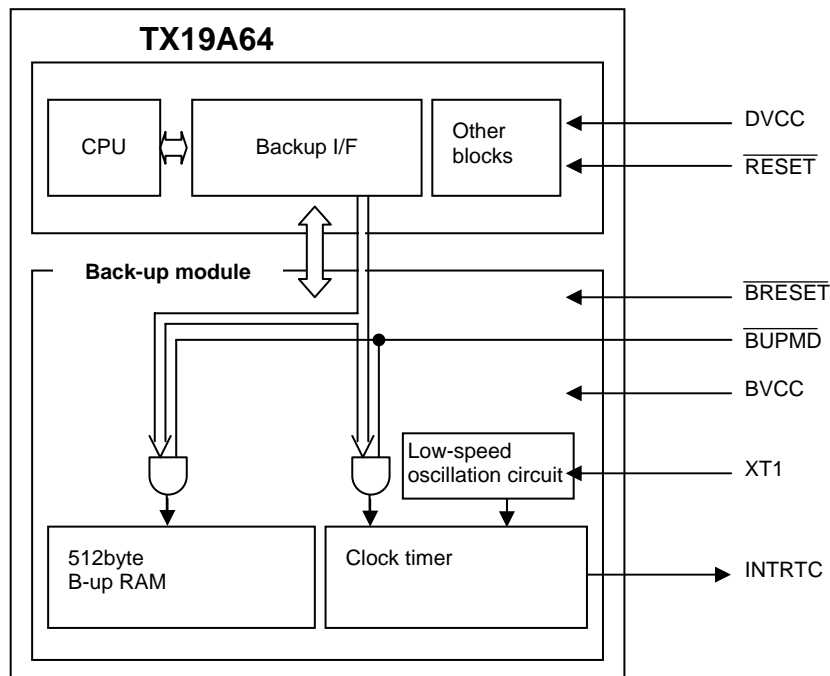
TX19A64

CPU

Backup I/F

Other blocks

DVCC

$\overline{RESET}$

Back-up module

$\overline{BRESET}$

$\overline{BUPMD}$

BVCC

Low-speed oscillation circuit

XT1

512byte B-up RAM

Clock timer

INTRTC